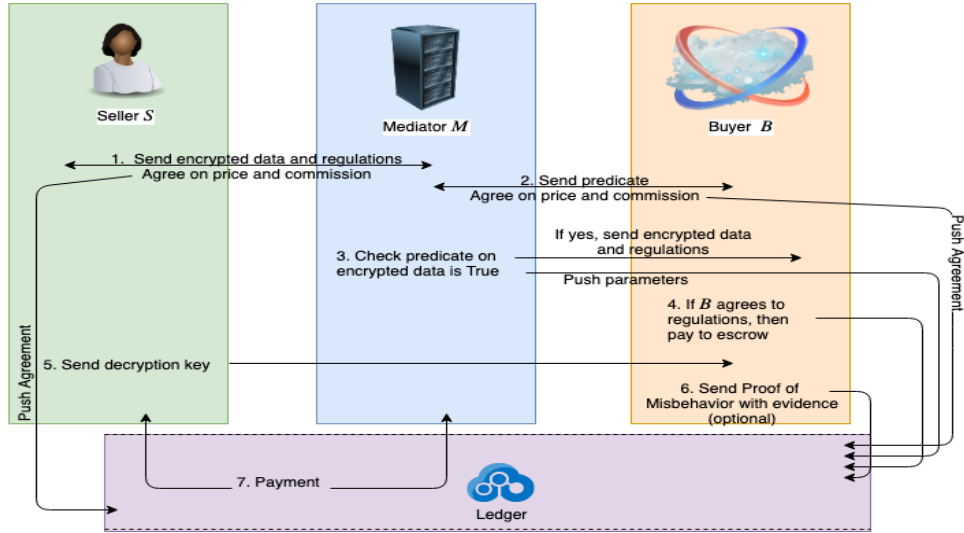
Seller $S$

Mediator $M$

Buyer $B$

1. Send encrypted data and regulations
Agree on price and commission

2. Send predicate
Agree on price and commission

Push Agreement

If yes, send encrypted data and regulations

3. Check predicate on encrypted data is True

Push parameters

4. If $B$ agrees to regulations, then pay to escrow

Push Agreement

5. Send decryption key

6. Send Proof of Misbehavior with evidence (optional)

7. Payment

Ledger